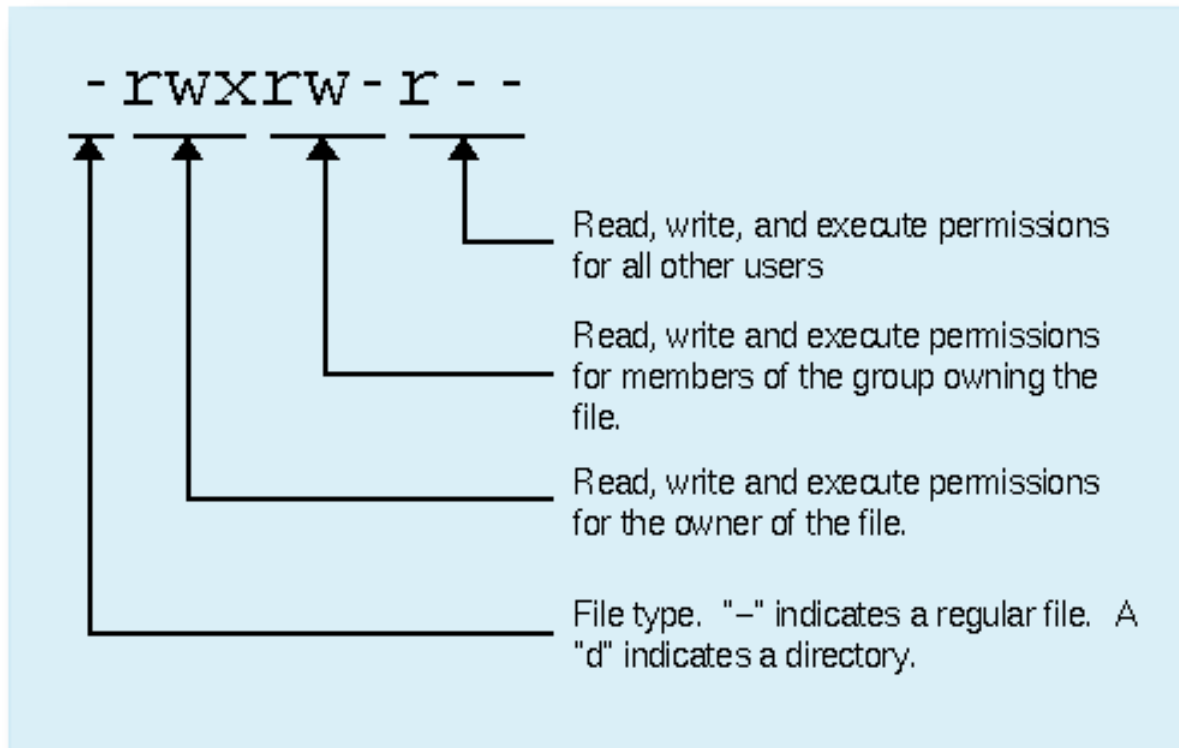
-rwxrw-r--

Read, write, and execute permissions for all other users

Read, write and execute permissions for members of the group owning the file.

Read, write and execute permissions for the owner of the file.

File type. "–" indicates a regular file. A "d" indicates a directory.